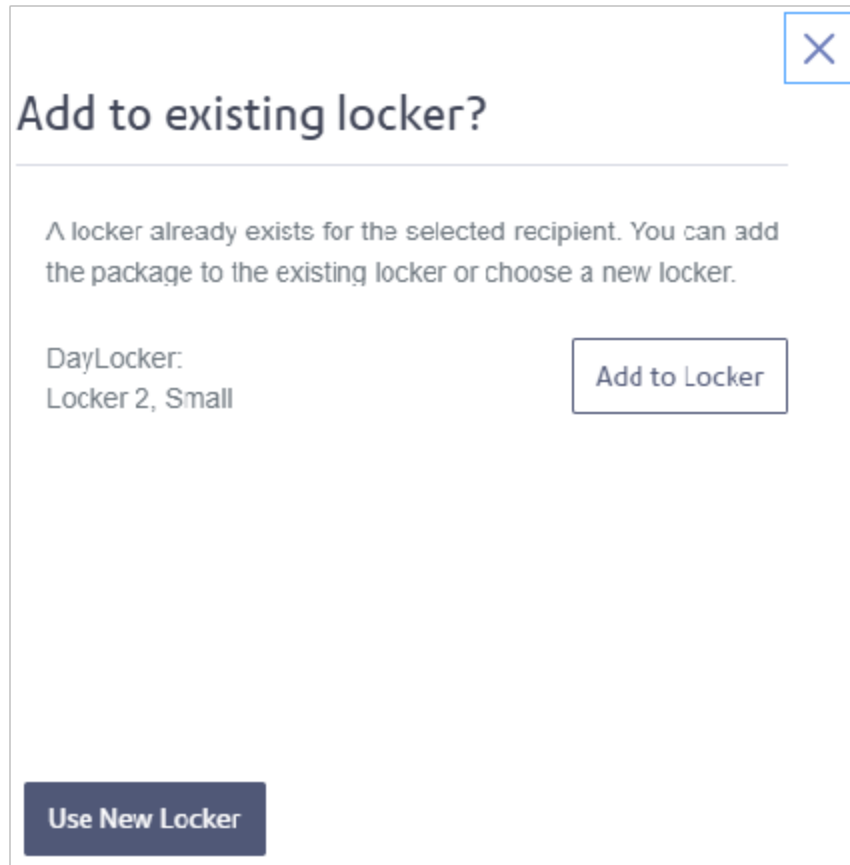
Add to existing locker?

A locker already exists for the selected recipient. You can add the package to the existing locker or choose a new locker.

DayLocker:
Locker 2, Small

Add to Locker

Use New Locker